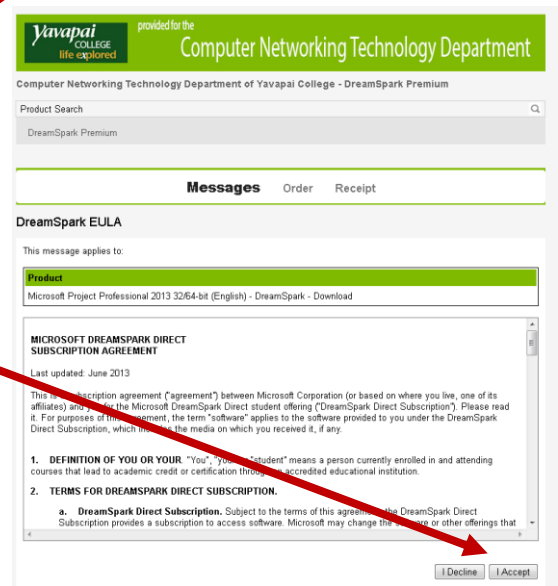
Yavapai COLLEGE life explored

provided for the

Computer Networking Technology Department

Computer Networking Technology Department of Yavapai College - DreamSpark Premium

Product Search

DreamSpark Premium

Messages Order Receipt

DreamSpark EULA

This message applies to:

| Product |
|---|
| Microsoft Project Professional 2013 32/64-bit (English) - DreamSpark - Download |

MICROSOFT DREAMSPARK DIRECT SUBSCRIPTION AGREEMENT

Last updated: June 2013

This is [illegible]scription agreement ("agreement") between Microsoft Corporation (or based on where you live, one of its affiliates) and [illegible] for the Microsoft DreamSpark Direct student offering ("DreamSpark Direct Subscription"). Please read it. For purposes of this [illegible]eement, the term "software" applies to the software provided to you under the DreamSpark Direct Subscription, which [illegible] the media on which you received it, if any.

1. DEFINITION OF YOU OR YOUR. "You", "yo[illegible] "student" means a person currently enrolled in and attending courses that lead to academic credit or certification throug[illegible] accredited educational institution.

2. TERMS FOR DREAMSPARK DIRECT SUBSCRIPTION.

a. DreamSpark Direct Subscription. Subject to the terms of this agreem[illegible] the DreamSpark Direct Subscription provides a subscription to access software. Microsoft may change the s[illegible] or other offerings that

I Decline I Accept